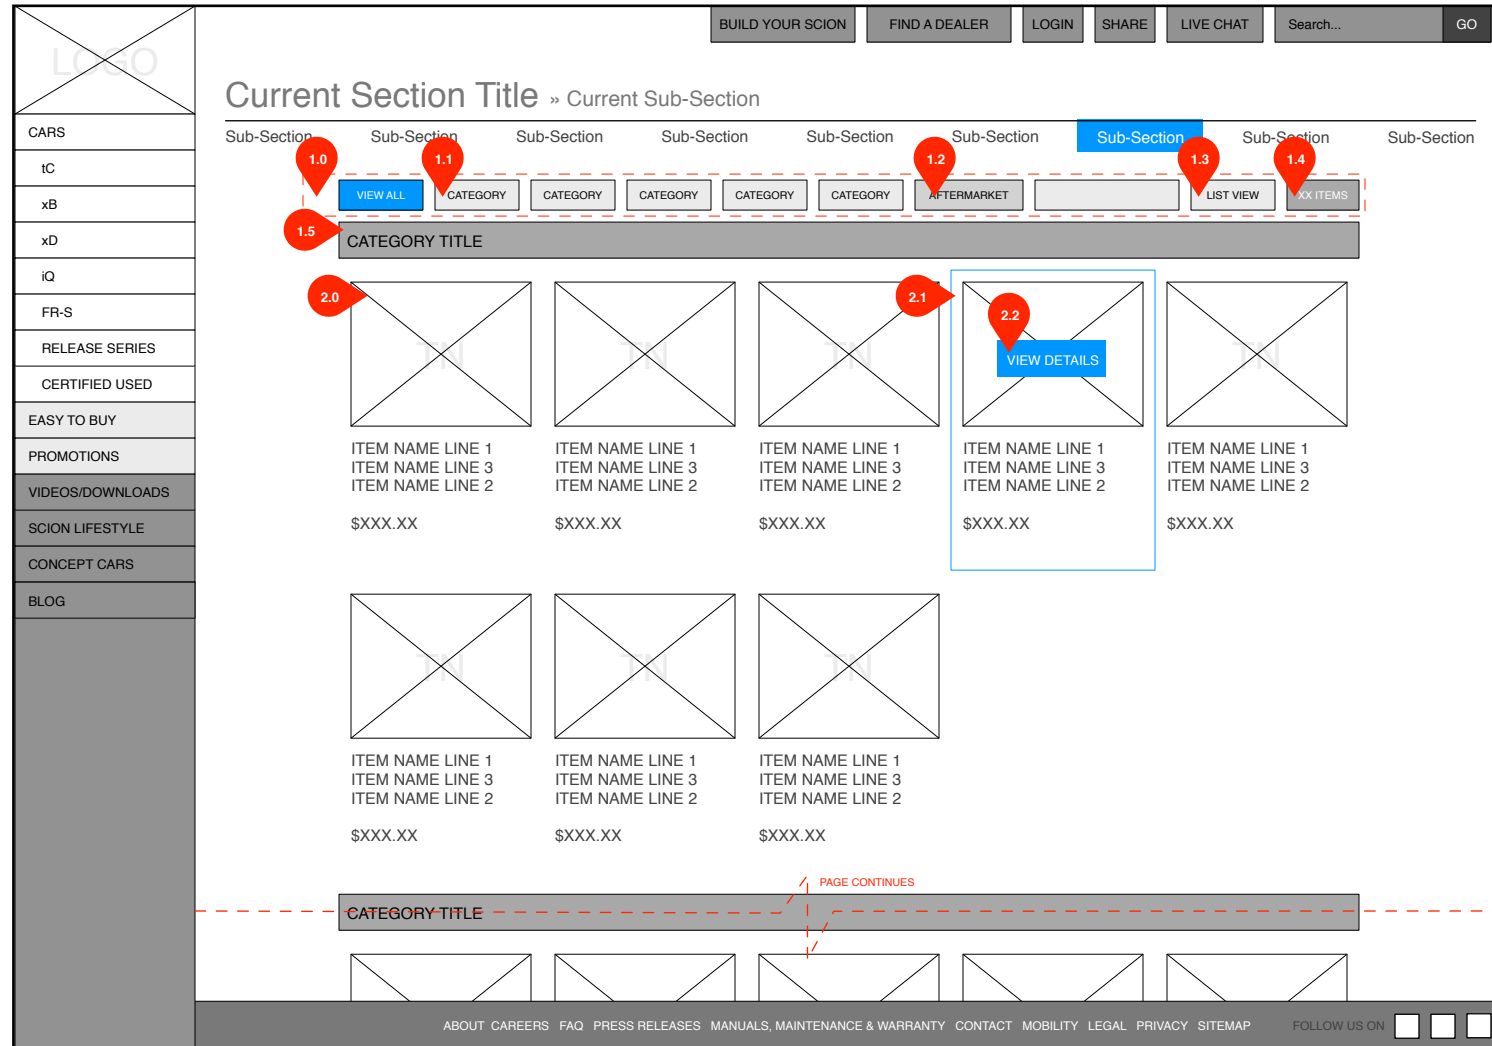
LOGO

BUILD YOUR SCION | FIND A DEALER | LOGIN | SHARE | LIVE CHAT | Search... | GO

CARS
tC
xB
xD
iQ
FR-S
RELEASE SERIES
CERTIFIED USED
EASY TO BUY
PROMOTIONS
VIDEOS/DOWNLOADS
SCION LIFESTYLE
CONCEPT CARS
BLOG

Current Section Title » Current Sub-Section

Sub-Section Sub-Section Sub-Section Sub-Section Sub-Section Sub-Section Sub-Section Sub-Section Sub-Section

1.0 1.1 1.2 1.3 1.4

VIEW ALL | CATEGORY | CATEGORY | CATEGORY | CATEGORY | CATEGORY | AFTERMARKET | | LIST VIEW | XX ITEMS

1.5 CATEGORY TITLE

2.0 2.1 2.2

TN TN TN VIEW DETAILS TN

ITEM NAME LINE 1
ITEM NAME LINE 3
ITEM NAME LINE 2

$XXX.XX

ITEM NAME LINE 1
ITEM NAME LINE 3
ITEM NAME LINE 2

$XXX.XX

ITEM NAME LINE 1
ITEM NAME LINE 3
ITEM NAME LINE 2

$XXX.XX

ITEM NAME LINE 1
ITEM NAME LINE 3
ITEM NAME LINE 2

$XXX.XX

ITEM NAME LINE 1
ITEM NAME LINE 3
ITEM NAME LINE 2

$XXX.XX

TN TN TN

ITEM NAME LINE 1
ITEM NAME LINE 3
ITEM NAME LINE 2

$XXX.XX

ITEM NAME LINE 1
ITEM NAME LINE 3
ITEM NAME LINE 2

$XXX.XX

ITEM NAME LINE 1
ITEM NAME LINE 3
ITEM NAME LINE 2

$XXX.XX

PAGE CONTINUES

CATEGORY TITLE

ABOUT CAREERS FAQ PRESS RELEASES MANUALS, MAINTENANCE & WARRANTY CONTACT MOBILITY LEGAL PRIVACY SITEMAP FOLLOW US ON